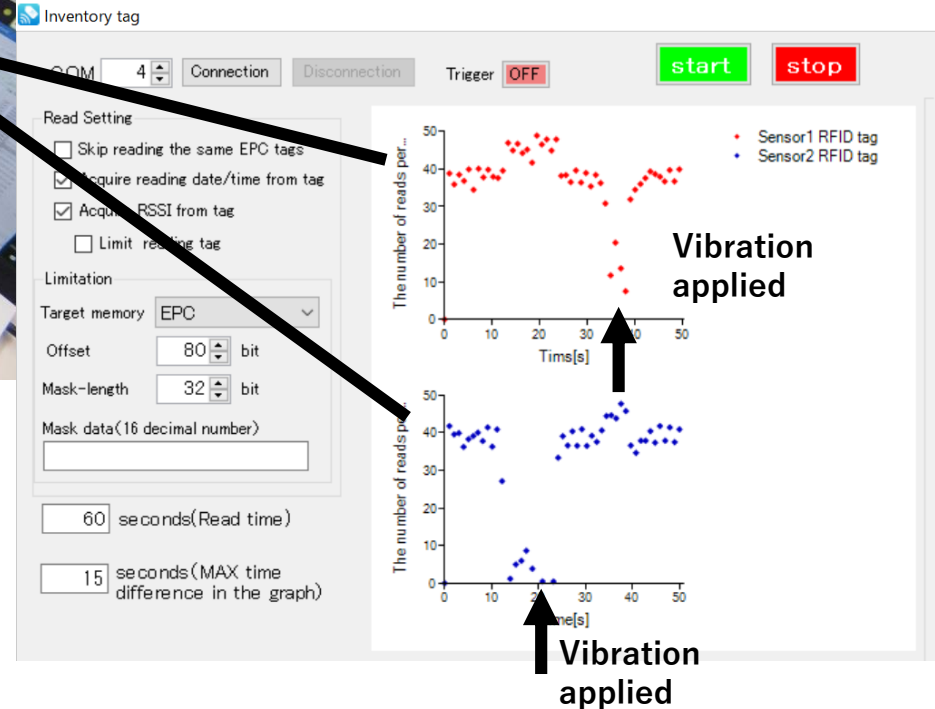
Inventory tag

COM 4 Connection Disconnection Trigger OFF start stop

Read Setting
Skip reading the same EPC tags
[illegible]cquire reading date/time from tag
Acqui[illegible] RSSI from tag
Limit re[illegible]ing tag

Limitation
Target memory EPC
Offset 80 bit
Mask-length 32 bit
Mask data(16 decimal number)

60 seconds(Read time)

15 seconds(MAX time difference in the graph)

Sensor1 RFID tag
Sensor2 RFID tag

The number of reads per...
50
40
30
20
10
0
0 10 20 30 40 50
Tims[s]

Vibration applied

The number of reads per...
50
40
30
20
10
0
0 10 20 30 40 50
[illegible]me[s]

Vibration applied